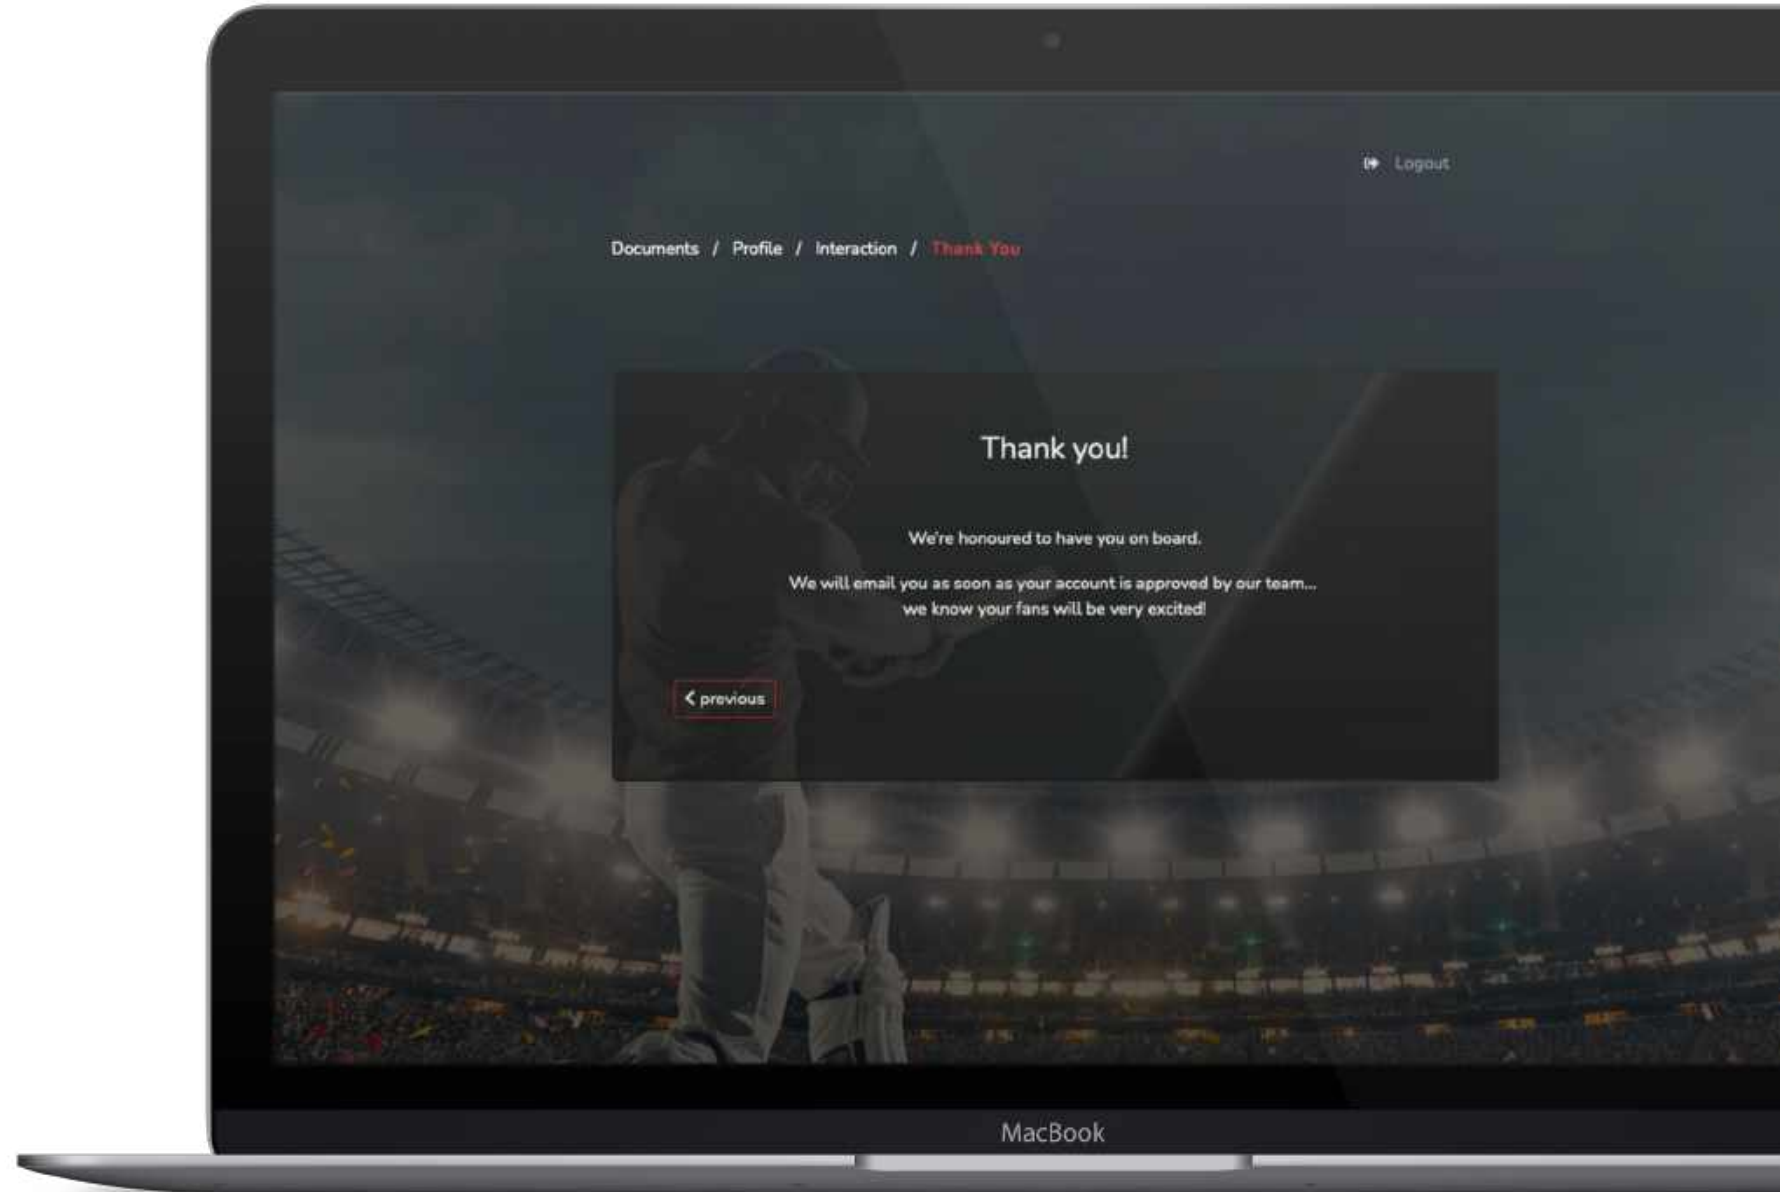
Logout

Documents / Profile / Interaction / Thank You

Thank you!

We're honoured to have you on board.

We will email you as soon as your account is approved by our team... we know your fans will be very excited!

< previous

MacBook